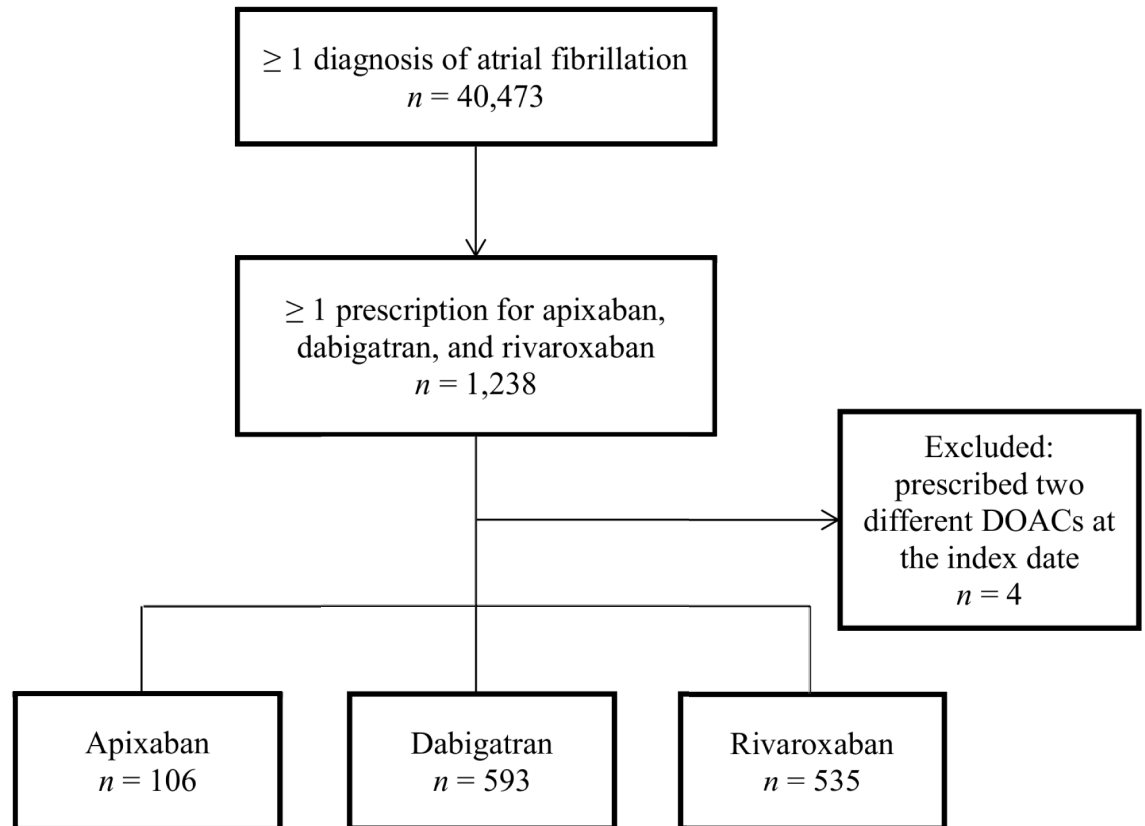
$\geq 1$ diagnosis of atrial fibrillation
$n = 40,473$

$\geq 1$ prescription for apixaban, dabigatran, and rivaroxaban
$n = 1,238$

Excluded: prescribed two different DOACs at the index date
$n = 4$

Apixaban
$n = 106$

Dabigatran
$n = 593$

Rivaroxaban
$n = 535$